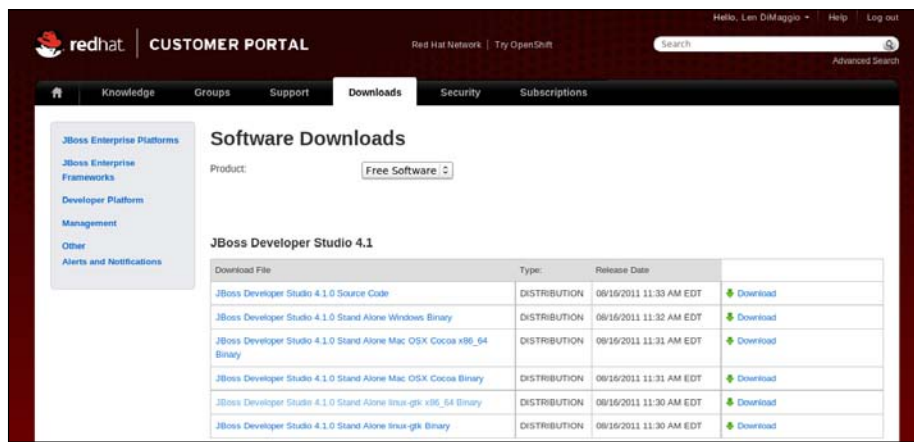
Hello, Len DiMaggio ▾ Help Log out

redhat. CUSTOMER PORTAL

Red Hat Network | Try OpenShift

Search

Advanced Search

Knowledge Groups Support Downloads Security Subscriptions

JBoss Enterprise Platforms
JBoss Enterprise Frameworks
Developer Platform
Management
Other
Alerts and Notifications

Software Downloads

Product: Free Software

JBoss Developer Studio 4.1

| Download File | Type: | Release Date | |
|---|---|---|---|
| JBoss Developer Studio 4.1.0 Source Code | DISTRIBUTION | 08/16/2011 11:33 AM EDT | Download |
| JBoss Developer Studio 4.1.0 Stand Alone Windows Binary | DISTRIBUTION | 08/16/2011 11:32 AM EDT | Download |
| JBoss Developer Studio 4.1.0 Stand Alone Mac OSX Cocoa x86_64 Binary | DISTRIBUTION | 08/16/2011 11:31 AM EDT | Download |
| JBoss Developer Studio 4.1.0 Stand Alone Mac OSX Cocoa Binary | DISTRIBUTION | 08/16/2011 11:31 AM EDT | Download |
| JBoss Developer Studio 4.1.0 Stand Alone linux-gtk x86_64 Binary | DISTRIBUTION | 08/16/2011 11:30 AM EDT | Download |
| JBoss Developer Studio 4.1.0 Stand Alone linux-gtk Binary | DISTRIBUTION | 08/16/2011 11:30 AM EDT | Download |